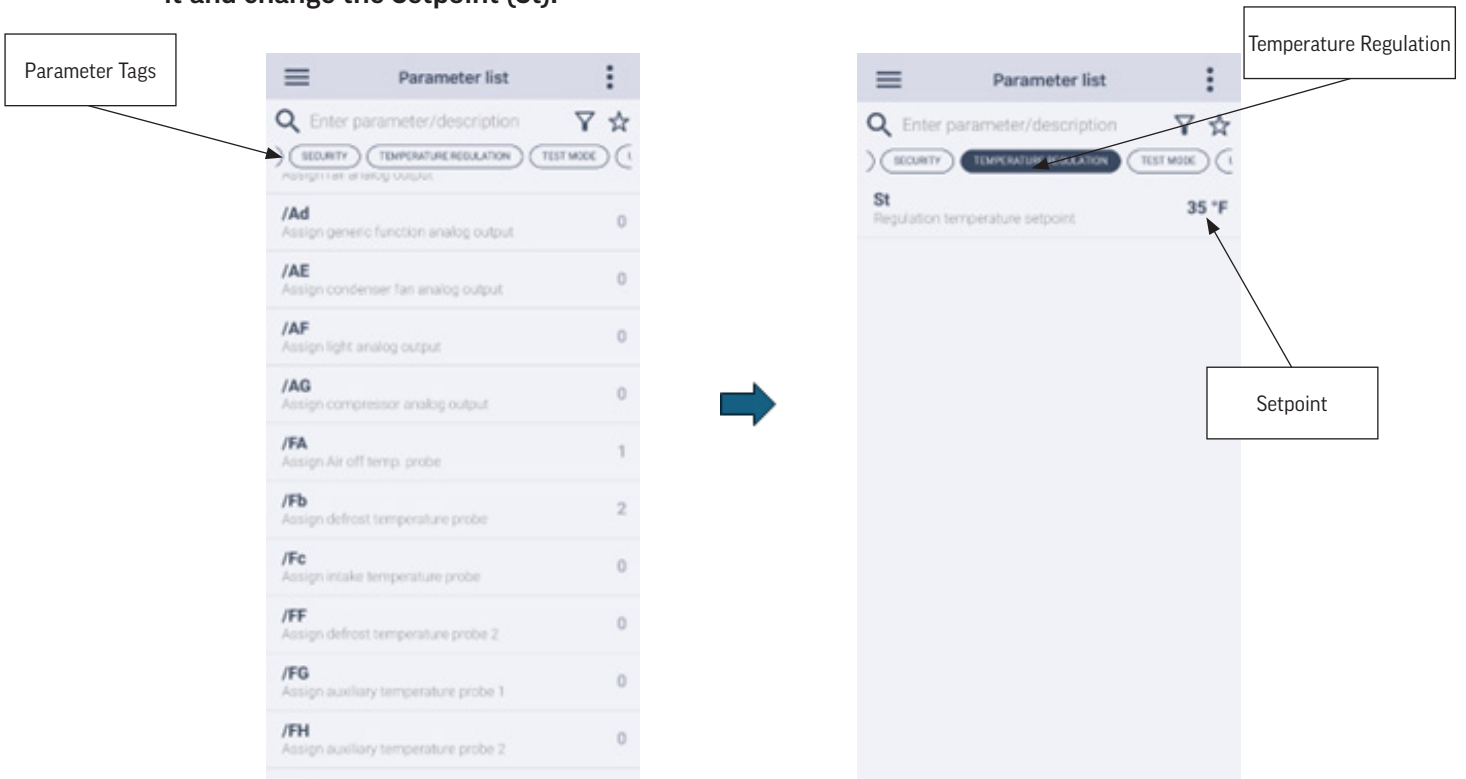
it and change the Setpoint (St).

Parameter Tags

Parameter list

Enter parameter/description

SECURITY TEMPERATURE REGULATION TEST MODE

Assign fan analog output

/Ad
Assign generic function analog output 0

/AE
Assign condenser fan analog output 0

/AF
Assign light analog output 0

/AG
Assign compressor analog output 0

/FA
Assign Air off temp. probe 1

/Fb
Assign defrost temperature probe 2

/Fc
Assign intake temperature probe 0

/FF
Assign defrost temperature probe 2 0

/FG
Assign auxiliary temperature probe 1 0

/FH
Assign auxiliary temperature probe 2 0

Temperature Regulation

Parameter list

Enter parameter/description

SECURITY TEMPERATURE REGULATION TEST MODE

St
Regulation temperature setpoint 35 °F

Setpoint